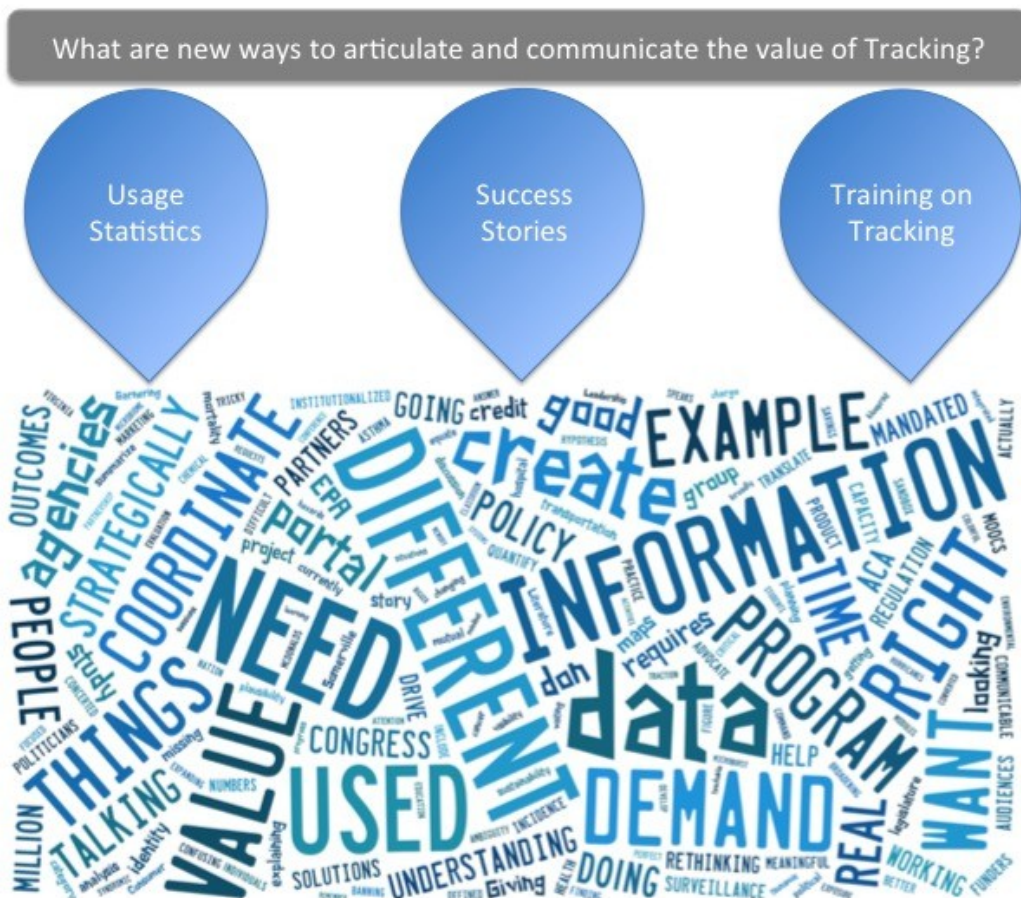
What are new ways to articulate and communicate the value of Tracking?

Usage Statistics

Success Stories

Training on Tracking

OUTCOMES agencies STRATEGICALLY COORDINATE PARTNERS EPA portal project currently GOING credit good create POLICY EXAMPLE MANDATED INFORMATION TIME ACA REGULATION RIGHT ACTUALLY PEOPLE THINGS TALKING NEED VALUE USED DIFFERENT CONGRESS data DEMAND PROGRAM WANT REAL HELP looking WORKING AUDIENCES FUNDERS MILLION identity analysis SOLUTIONS UNDERSTANDING DOING Giving SURVEILLANCE RETHINKING MEANINGFUL requires maps doh DRIVE story study missing POLITICIANS NUMBERS INCIDENCE group TRANSLATE CAPACITY PRODUCT transportation QUANTIFY hospital equals ASTHMA INSTITUTIONALIZED tricky mortality MARKETING Bartering CHEMICAL DIFFICULT PRACTICE ADVOCATE legislature COMMUNICABLE SOON explaining Consumer Leadership SPEAKS charge SAVINGS Somerville sustainability HEALTH